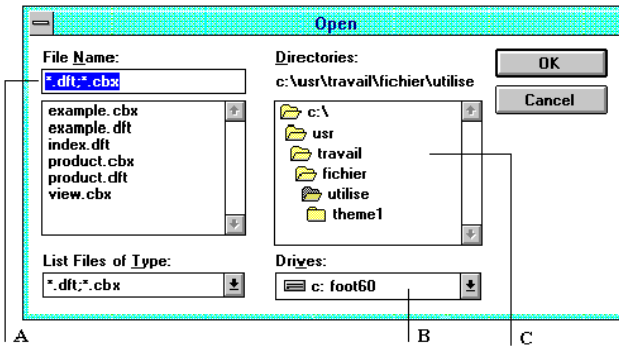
Open

File Name:

*.dft;*.cbx

example.cbx
example.dft
index.dft
product.cbx
product.dft
view.cbx

List Files of Type:

*.dft;*.cbx

Directories:

c:\usr\travail\fichier\utilise

c:\
usr
travail
fichier
utilise
theme1

Drives:

c: foot60

OK

Cancel

A

B

C